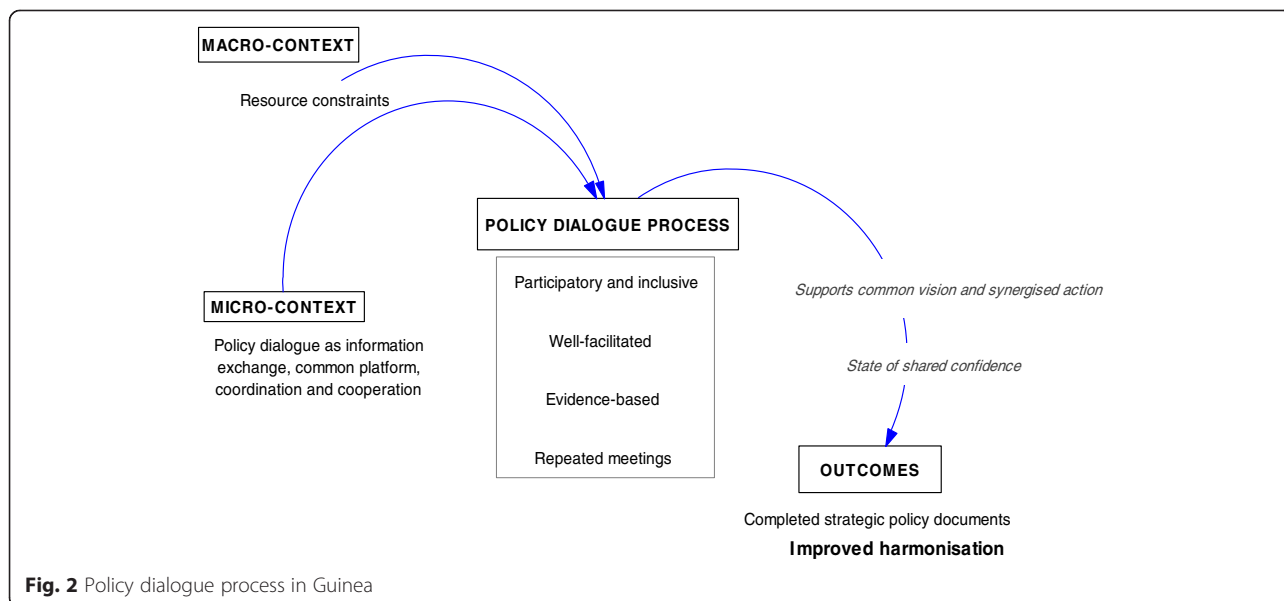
MACRO-CONTEXT

Resource constraints

POLICY DIALOGUE PROCESS

Participatory and inclusive

Well-facilitated

Evidence-based

Repeated meetings

MICRO-CONTEXT

Policy dialogue as information exchange, common platform, coordination and cooperation

Supports common vision and synergised action

State of shared confidence

OUTCOMES

Completed strategic policy documents

Improved harmonisation

Fig. 2 Policy dialogue process in Guinea